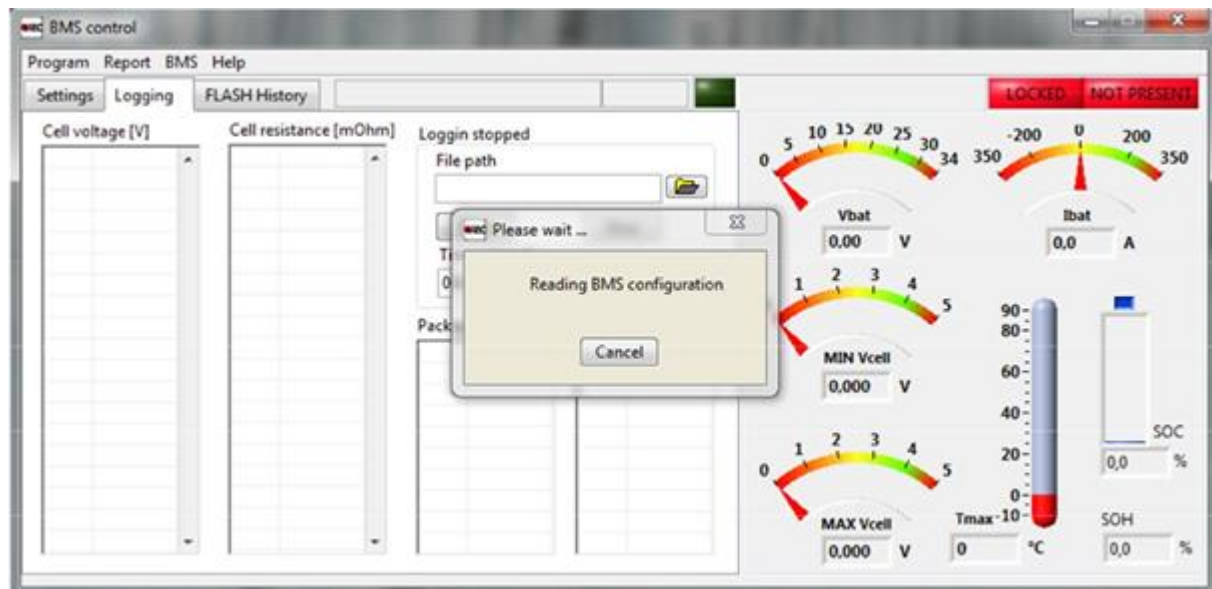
BMS control

Program Report BMS Help

Settings Logging FLASH History

LOCKED NOT PRESENT

Cell voltage [V]

Cell resistance [mOhm]

Loggin stopped

File path

Ti

0

Pack

Please wait ...

Reading BMS configuration

Cancel

0 5 10 15 20 25 30 34

Vbat

0,00 V

350 -200 0 200 350

Ibat

0,0 A

1 2 3 4 5

MIN Vcell

0,000 V

90 80 60 40 20 0 -10

Tmax

0 °C

SOC

0,0 %

0 1 2 3 4 5

MAX Vcell

0,000 V

SOH

0,0 %